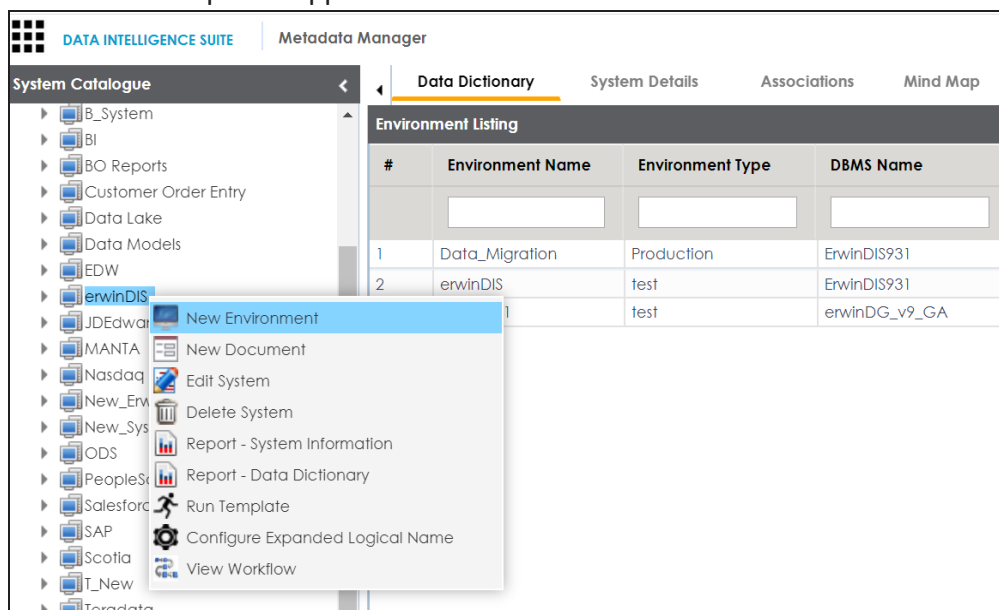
DATA INTELLIGENCE SUITE | Metadata Manager

System Catalogue

B_System
BI
BO Reports
Customer Order Entry
Data Lake
Data Models
EDW
erwinDIS
JDEdwar
MANTA
Nasdaq
New_Erw
New_Sys
ODS
PeopleSo
Salesforc
SAP
Scotia
T_New
Teradata

New Environment
New Document
Edit System
Delete System
Report - System Information
Report - Data Dictionary
Run Template
Configure Expanded Logical Name
View Workflow

Data Dictionary | System Details | Associations | Mind Map

Environment Listing

| # | Environment Name | Environment Type | DBMS Name |
|---|---|---|---|
| | | | |
| 1 | Data_Migration | Production | ErwinDIS931 |
| 2 | erwinDIS | test | ErwinDIS931 |
| | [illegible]1 | test | erwinDG_v9_GA |